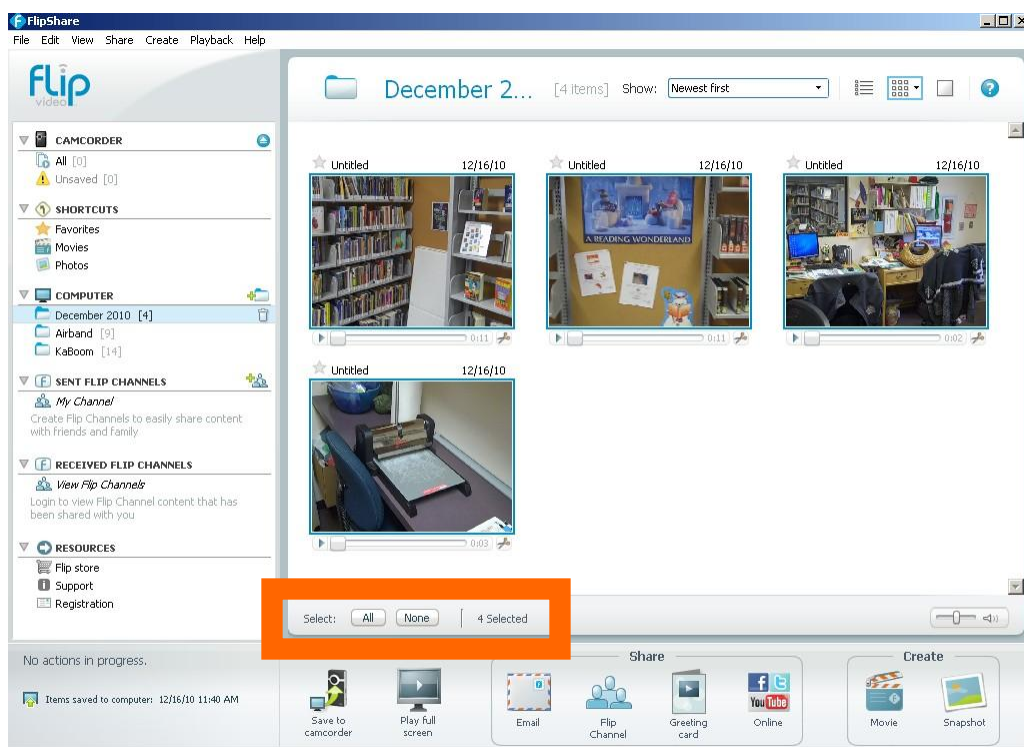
FlipShare
File Edit View Share Create Playback Help

flip video

CAMCORDER
All [0]
Unsaved [0]

SHORTCUTS
Favorites
Movies
Photos

COMPUTER
December 2010 [4]
Airband [9]
KaBoom [14]

SENT FLIP CHANNELS
My Channel
Create Flip Channels to easily share content with friends and family

RECEIVED FLIP CHANNELS
View Flip Channels
Login to view Flip Channel content that has been shared with you

RESOURCES
Flip store
Support
Registration

December 2... [4 items] Show: Newest first

Untitled 12/16/10
A READING WONDERLAND
0:11
Untitled 12/16/10
0:11
Untitled 12/16/10
0:02
Untitled 12/16/10
0:03

Select: All None 4 Selected

No actions in progress.

Items saved to computer: 12/16/10 11:40 AM

Save to camcorder
Play full screen

Share
Email
Flip Channel
Greeting card
f You Tube
Online

Create
Movie
Snapshot